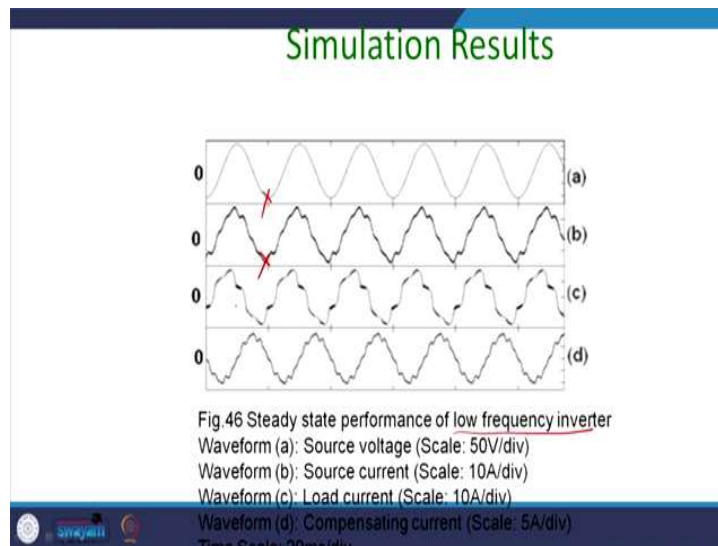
Simulation Results

0
(a)
0
(b)
0
(c)
0
(d)

Fig.46 Steady state performance of low frequency inverter
Waveform (a): Source voltage (Scale: 50V/div)
Waveform (b): Source current (Scale: 10A/div)
Waveform (c): Load current (Scale: 10A/div)
Waveform (d): Compensating current (Scale: 5A/div)
Time Scale: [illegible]

swayam